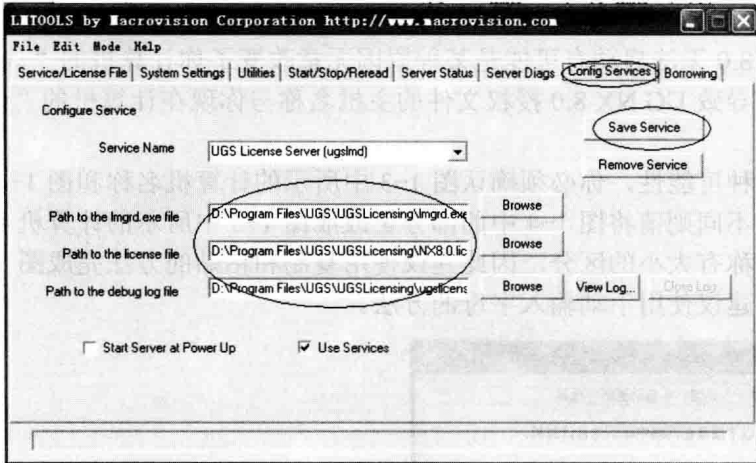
LMTOOLS by Macrovision Corporation http://www.macrovision.com

File Edit Mode Help

Service/License File | System Settings | Utilities | Start/Stop/Reread | Server Status | Server Diags | Config Services | Borrowing

Configure Service

Save Service

Service Name UGS License Server (ugslmd)

Remove Service

Path to the lmgrd.exe file D:\Program Files\UGS\UGSLicensing\lmgrd.exe Browse

Path to the license file D:\Program Files\UGS\UGSLicensing\NX8.0.lic Browse

Path to the debug log file D:\Program Files\UGS\UGSLicensing\ugslicens Browse View Log... Close Log

Start Server at Power Up

Use Services